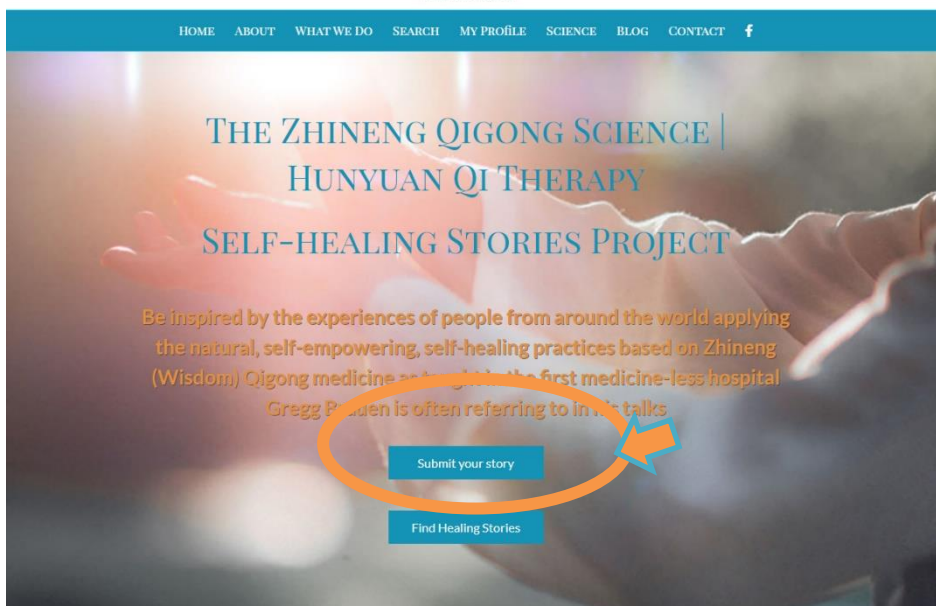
HOME ABOUT WHAT WE DO SEARCH MY PROfILE SCIENCE BLOG CONTACT f

The Zhineng Qigong Science | Hunyuan Qi Therapy

Self-healing Stories Project

Be inspired by the experiences of people from around the world applying the natural, self-empowering, self-healing practices based on Zhineng (Wisdom) Qigong medicine as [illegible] the first medicine-less hospital Gregg B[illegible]den is often referring to in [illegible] talks

Submit your story

Find Healing Stories